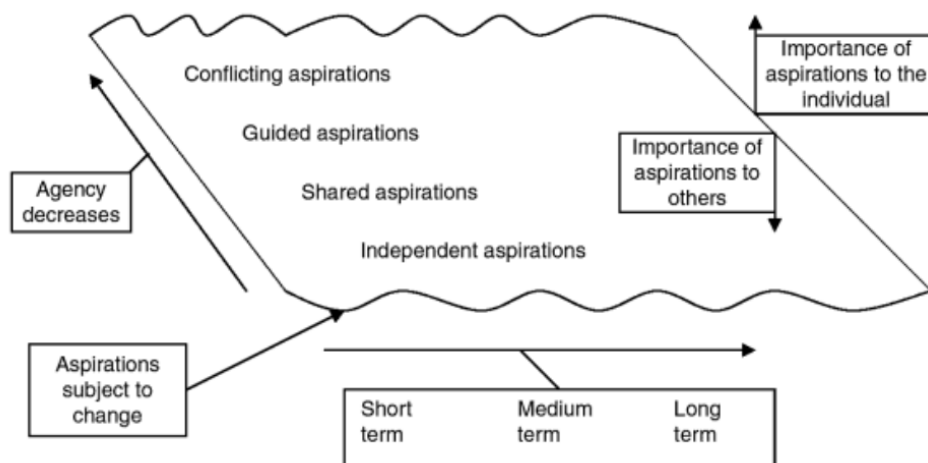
Conflicting aspirations

Guided aspirations

Shared aspirations

Independent aspirations

Importance of aspirations to the individual

Importance of aspirations to others

Agency decreases

Aspirations subject to change

Short term

Medium term

Long term